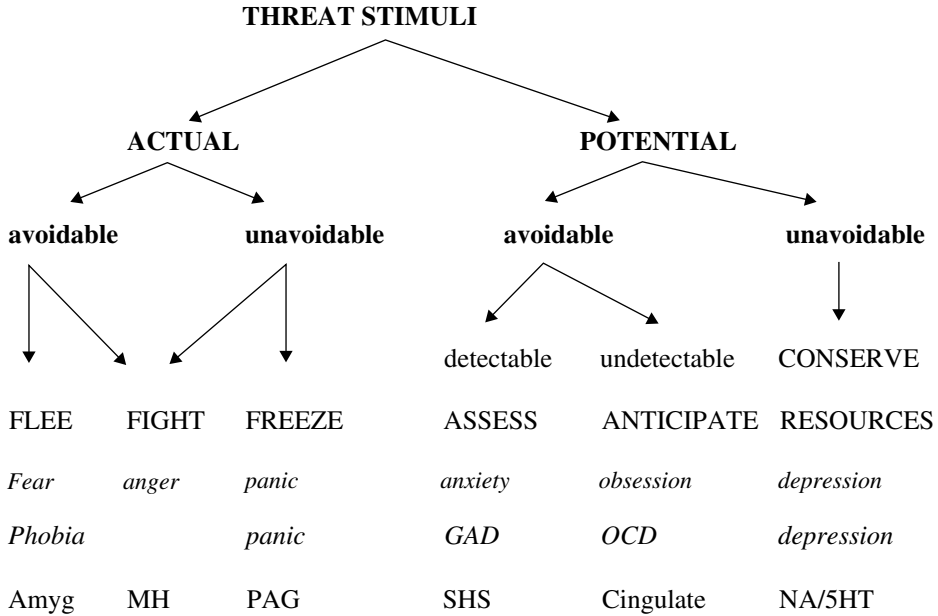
THREAT STIMULI

ACTUAL

POTENTIAL

avoidable

unavoidable

avoidable

unavoidable

detectable

undetectable

CONSERVE

| FLEE | FIGHT | FREEZE | ASSESS | ANTICIPATE | RESOURCES |
|---|---|---|---|---|---|
| *Fear* | *anger* | *panic* | *anxiety* | *obsession* | *depression* |
| *Phobia* | | *panic* | *GAD* | *OCD* | *depression* |
| Amyg | MH | PAG | SHS | Cingulate | NA/5HT |